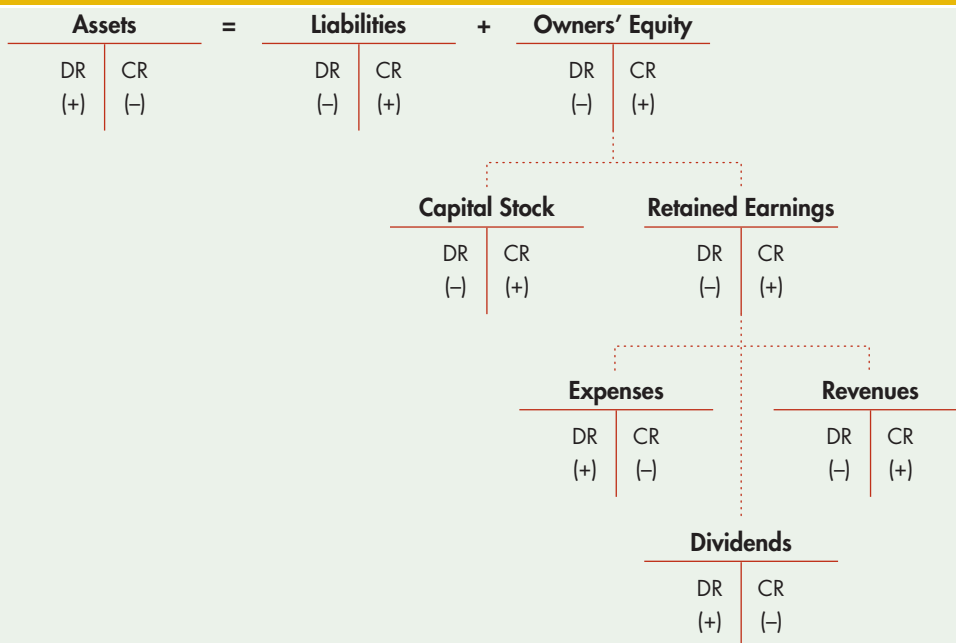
Assets = Liabilities + Owners' Equity

| Assets DR | Assets CR |
|---|---|
| (+) | (–) |

| Liabilities DR | Liabilities CR |
|---|---|
| (–) | (+) |

| Owners' Equity DR | Owners' Equity CR |
|---|---|
| (–) | (+) |

Capital Stock

| DR | CR |
|---|---|
| (–) | (+) |

Retained Earnings

| DR | CR |
|---|---|
| (–) | (+) |

Expenses

| DR | CR |
|---|---|
| (+) | (–) |

Revenues

| DR | CR |
|---|---|
| (–) | (+) |

Dividends

| DR | CR |
|---|---|
| (+) | (–) |